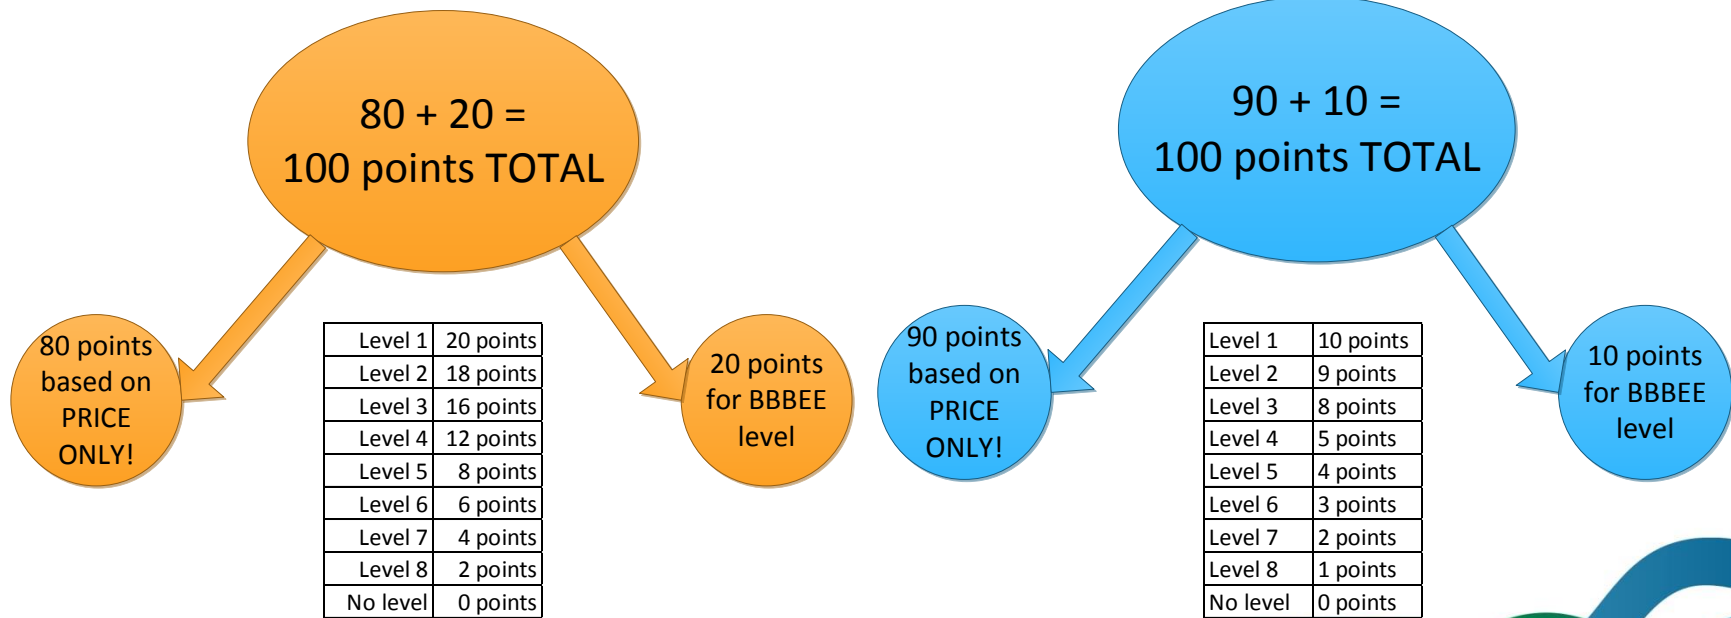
80 + 20 =
100 points TOTAL

80 points based on PRICE ONLY!

| Level 1 | 20 points |
|---|---|
| Level 2 | 18 points |
| Level 3 | 16 points |
| Level 4 | 12 points |
| Level 5 | 8 points |
| Level 6 | 6 points |
| Level 7 | 4 points |
| Level 8 | 2 points |
| No level | 0 points |

20 points for BBBEE level

90 + 10 =
100 points TOTAL

90 points based on PRICE ONLY!

| Level 1 | 10 points |
|---|---|
| Level 2 | 9 points |
| Level 3 | 8 points |
| Level 4 | 5 points |
| Level 5 | 4 points |
| Level 6 | 3 points |
| Level 7 | 2 points |
| Level 8 | 1 points |
| No level | 0 points |

10 points for BBBEE level